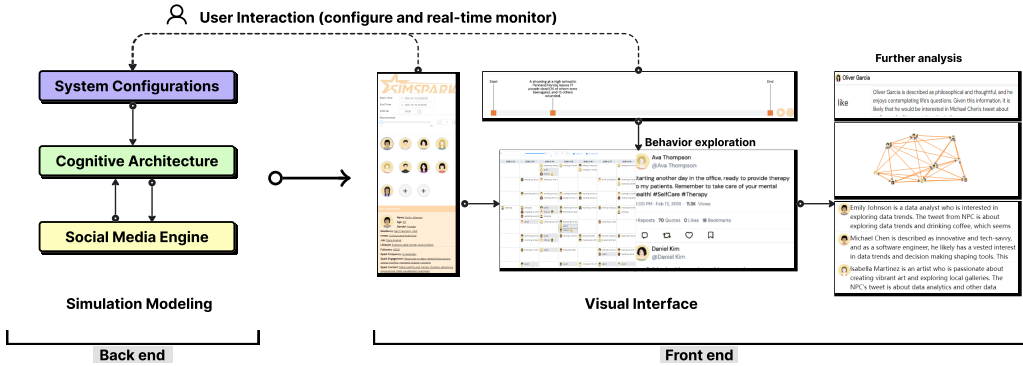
User Interaction (configure and real-time monitor)

System Configurations

Cognitive Architecture

Social Media Engine

Simulation Modeling

Back end

SIMSPARK

Start

A shooting at a high school in Parkland Florida leaves 17 people dead 20 others were damaged, and 3 others wounded

End

Behavior exploration

Ava Thompson
@Ava Thompson

tarting another day in the office, ready to provide therapy o my patients. Remember to take care of your mental ealth! #SelfCare #Therapy

Feb 12, 2009 · 5.3K Views

Reports 70 Quotes 0 Likes 0 Bookmarks

Daniel Kim
@Daniel Kim

Visual Interface

Front end

Further analysis

Oliver Garcia

like

Oliver Garcia is described as philosophical and thoughtful, and he enjoys contemplating life's questions. Given this information, it is likely that he would be interested in Michael Chen's tweet about

Emily Johnson is a data analyst who is interested in exploring data trends. The tweet from NPC is about exploring data trends and drinking coffee, which seems

Michael Chen is described as innovative and tech-savvy, and as a software engineer, he likely has a vested interest in data trends and decision making shaping tools. This

Isabella Martinez is an artist who is passionate about creating vibrant art and exploring local galleries. The NPC's tweet is about data analytics and other data